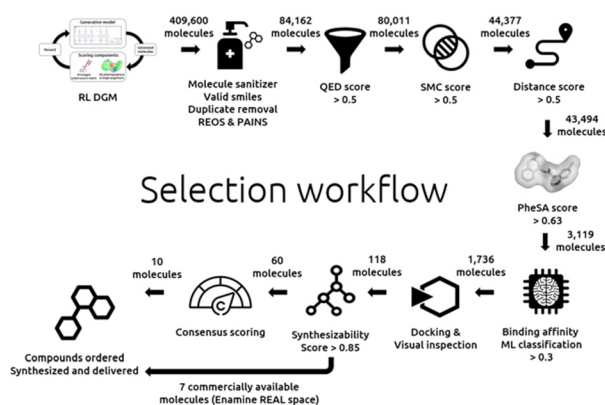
Generative model

Reward

Generated molecules

Scoring components

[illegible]

RL DGM

409,600 molecules

Molecule sanitizer
Valid smiles
Duplicate removal
REOS & PAINS

84,162 molecules

QED score > 0.5

80,011 molecules

SMC score > 0.5

44,377 molecules

Distance score > 0.5

43,494 molecules

PheSA score > 0.63

3,119 molecules

Binding affinity
ML classification
> 0.3

1,736 molecules

Docking &
Visual inspection

118 molecules

Synthesizability
Score > 0.85

60 molecules

Consensus scoring

10 molecules

Compounds ordered
Synthesized and delivered

7 commercially available molecules (Enamine REAL space)

Selection workflow